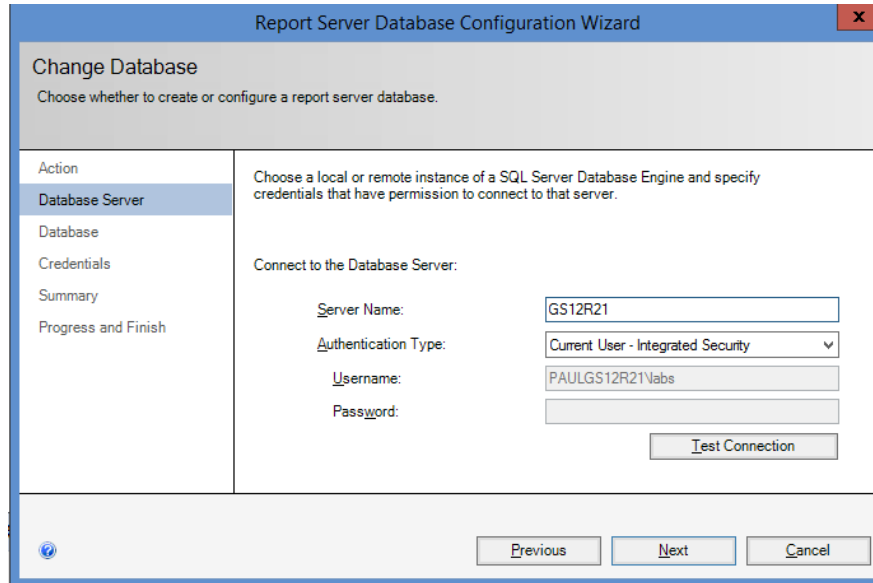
Report Server Database Configuration Wizard

x

Change Database

Choose whether to create or configure a report server database.

Action
Database Server
Database
Credentials
Summary
Progress and Finish

Choose a local or remote instance of a SQL Server Database Engine and specify credentials that have permission to connect to that server.

Connect to the Database Server:

Server Name: GS12R21

Authentication Type: Current User - Integrated Security

Username: PAULGS12R21\labs

Password:

Test Connection

Previous

Next

Cancel